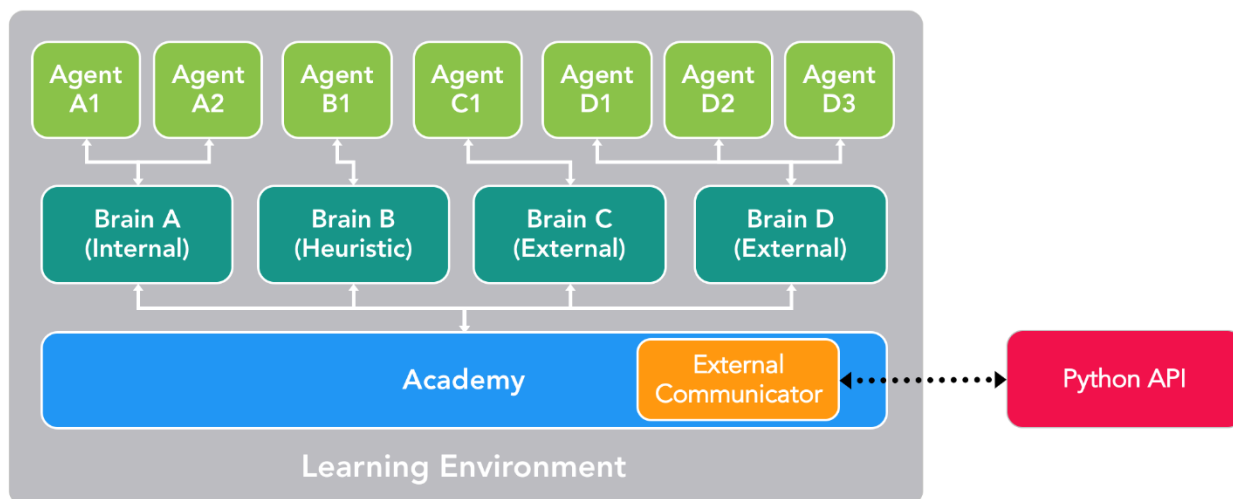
Agent A1
Agent A2
Agent B1
Agent C1
Agent D1
Agent D2
Agent D3

Brain A (Internal)
Brain B (Heuristic)
Brain C (External)
Brain D (External)

Academy
External Communicator

Python API

Learning Environment